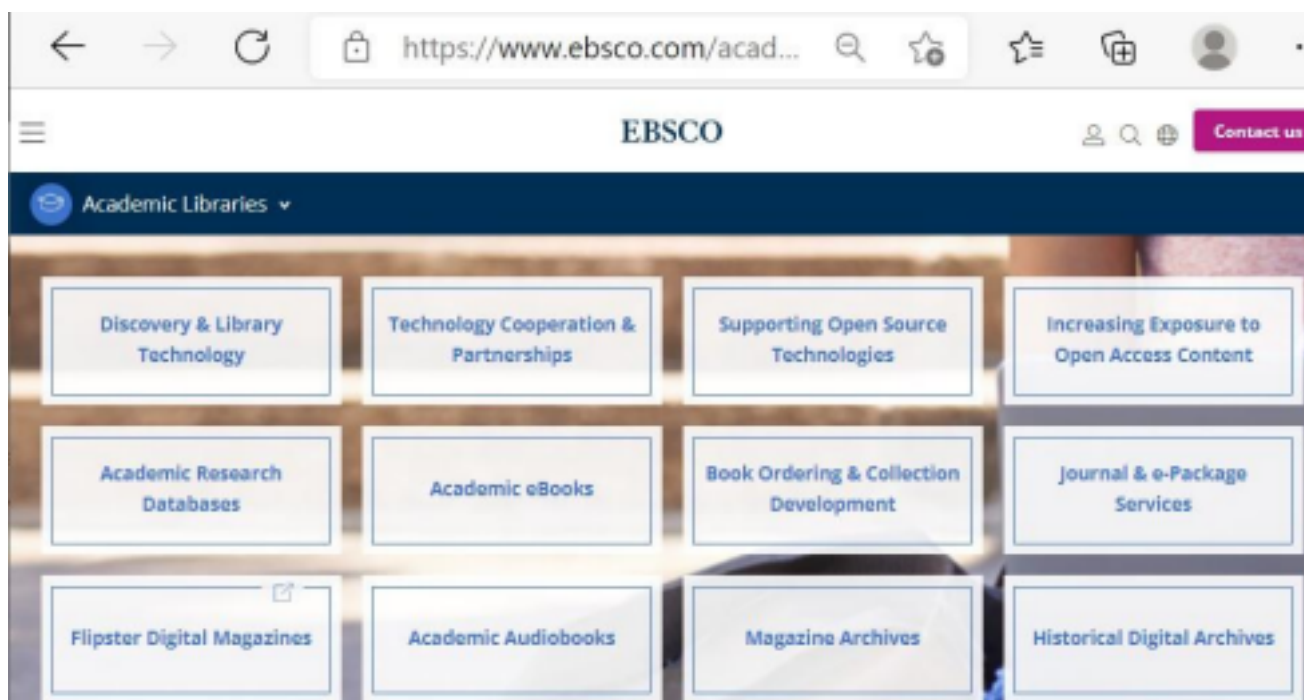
https://www.ebsco.com/acad...

EBSCO

Contact us

Academic Libraries

Discovery & Library Technology

Technology Cooperation & Partnerships

Supporting Open Source Technologies

Increasing Exposure to Open Access Content

Academic Research Databases

Academic eBooks

Book Ordering & Collection Development

Journal & e-Package Services

Flipster Digital Magazines

Academic Audiobooks

Magazine Archives

Historical Digital Archives